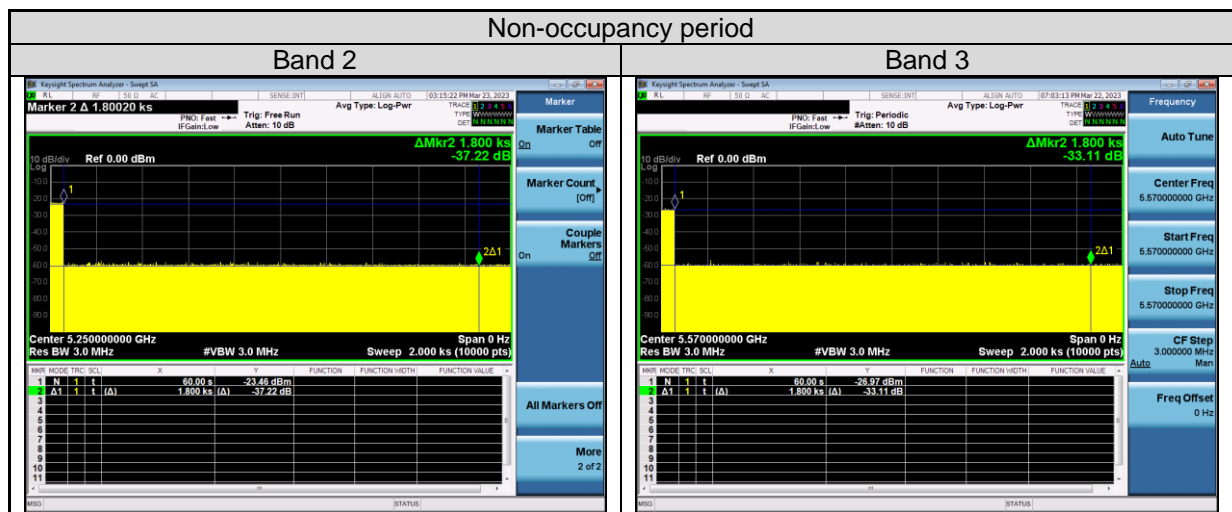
| Non-occupancy period | |
|---|---|
| Band 2 | Band 3 |

Keysight Spectrum Analyzer - Swept SA
RL RF 50 Ω AC SENSE:INT ALIGN AUTO 03:15:22 PM Mar 23, 2023
Marker 2 Δ 1.80020 ks
PNO: Fast IFGain:Low
Trig: Free Run
Atten: 10 dB
Avg Type: Log-Pwr
TRACE 1 2 3 4 5 6
TYPE W
DET N N N N N N
Marker
ΔMkr2 1.800 ks
-37.22 dB
10 dB/div Ref 0.00 dBm
Log
-10.0
-20.0
-30.0
-40.0
-50.0
-60.0
-70.0
-80.0
-90.0
1
2Δ1
Center 5.250000000 GHz
Res BW 3.0 MHz
#VBW 3.0 MHz
Span 0 Hz
Sweep 2.000 ks (10000 pts)

| MKR | MODE | TRC | SCL | X | Y | FUNCTION | FUNCTION WIDTH | FUNCTION VALUE |
|---|---|---|---|---|---|---|---|---|
| 1 | N | 1 | t | 60.00 s | -23.46 dBm | | | |
| 2 | Δ1 | 1 | t (Δ) | 1.800 ks (Δ) | -37.22 dB | | | |
| 3 | | | | | | | | |
| 4 | | | | | | | | |
| 5 | | | | | | | | |
| 6 | | | | | | | | |
| 7 | | | | | | | | |
| 8 | | | | | | | | |
| 9 | | | | | | | | |
| 10 | | | | | | | | |
| 11 | | | | | | | | |

Marker Table On Off
Marker Count [Off]
Couple Markers On Off
All Markers Off
More 2 of 2
MSG STATUS

Keysight Spectrum Analyzer - Swept SA
RL RF 50 Ω AC SENSE:INT ALIGN AUTO 07:03:13 PM Mar 22, 2023
PNO: Fast IFGain:Low
Trig: Periodic
#Atten: 10 dB
Avg Type: Log-Pwr
TRACE 1 2 3 4 5 6
TYPE W
DET N N N N N N
Frequency
ΔMkr2 1.800 ks
-33.11 dB
10 dB/div Ref 0.00 dBm
Log
-10.0
-20.0
-30.0
-40.0
-50.0
-60.0
-70.0
-80.0
-90.0
1
2Δ1
Center 5.570000000 GHz
Res BW 3.0 MHz
#VBW 3.0 MHz
Span 0 Hz
Sweep 2.000 ks (10000 pts)

| MKR | MODE | TRC | SCL | X | Y | FUNCTION | FUNCTION WIDTH | FUNCTION VALUE |
|---|---|---|---|---|---|---|---|---|
| 1 | N | 1 | t | 60.00 s | -26.97 dBm | | | |
| 2 | Δ1 | 1 | t (Δ) | 1.800 ks (Δ) | -33.11 dB | | | |
| 3 | | | | | | | | |
| 4 | | | | | | | | |
| 5 | | | | | | | | |
| 6 | | | | | | | | |
| 7 | | | | | | | | |
| 8 | | | | | | | | |
| 9 | | | | | | | | |
| 10 | | | | | | | | |
| 11 | | | | | | | | |

Auto Tune
Center Freq 5.570000000 GHz
Start Freq 5.570000000 GHz
Stop Freq 5.570000000 GHz
CF Step 3.000000 MHz Auto Man
Freq Offset 0 Hz
MSG STATUS